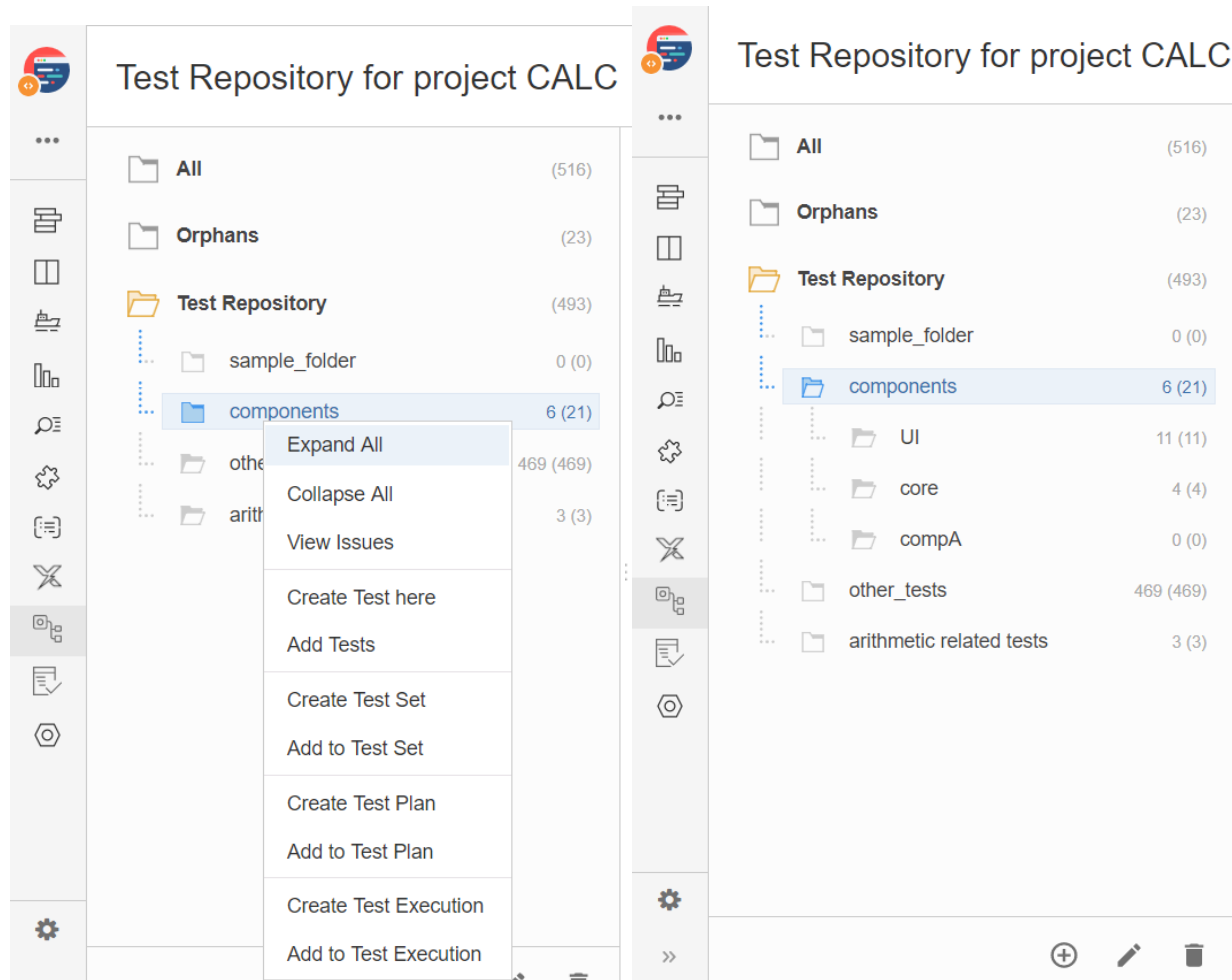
Test Repository for project CALC

All (516)

Orphans (23)

Test Repository (493)

sample_folder 0 (0)

components 6 (21)

othe 469 (469)

arith 3 (3)

Expand All

Collapse All

View Issues

Create Test here

Add Tests

Create Test Set

Add to Test Set

Create Test Plan

Add to Test Plan

Create Test Execution

Add to Test Execution

Test Repository for project CALC

All (516)

Orphans (23)

Test Repository (493)

sample_folder 0 (0)

components 6 (21)

UI 11 (11)

core 4 (4)

compA 0 (0)

other_tests 469 (469)

arithmetic related tests 3 (3)